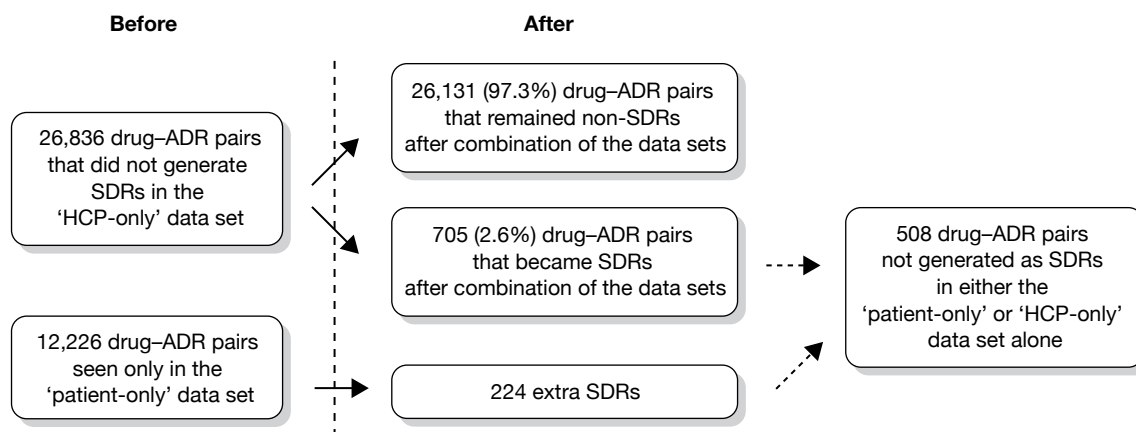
Before

After

26,836 drug–ADR pairs that did not generate SDRs in the 'HCP-only' data set

12,226 drug–ADR pairs seen only in the 'patient-only' data set

26,131 (97.3%) drug–ADR pairs that remained non-SDRs after combination of the data sets

705 (2.6%) drug–ADR pairs that became SDRs after combination of the data sets

224 extra SDRs

508 drug–ADR pairs not generated as SDRs in either the 'patient-only' or 'HCP-only' data set alone